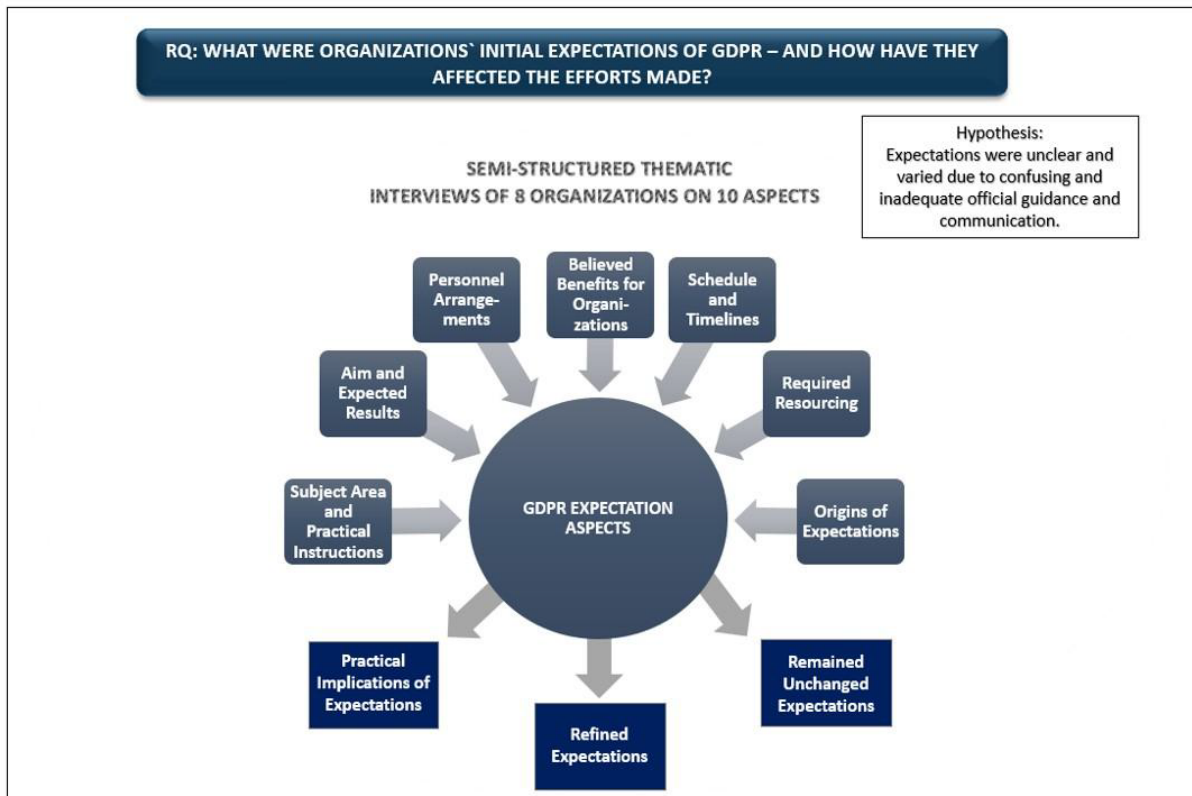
RQ: WHAT WERE ORGANIZATIONS` INITIAL EXPECTATIONS OF GDPR – AND HOW HAVE THEY AFFECTED THE EFFORTS MADE?

Hypothesis:
Expectations were unclear and varied due to confusing and inadequate official guidance and communication.

SEMI-STRUCTURED THEMATIC INTERVIEWS OF 8 ORGANIZATIONS ON 10 ASPECTS

Personnel Arrangements

Believed Benefits for Organizations

Schedule and Timelines

Aim and Expected Results

Required Resourcing

Subject Area and Practical Instructions

GDPR EXPECTATION ASPECTS

Origins of Expectations

Practical Implications of Expectations

Refined Expectations

Remained Unchanged Expectations